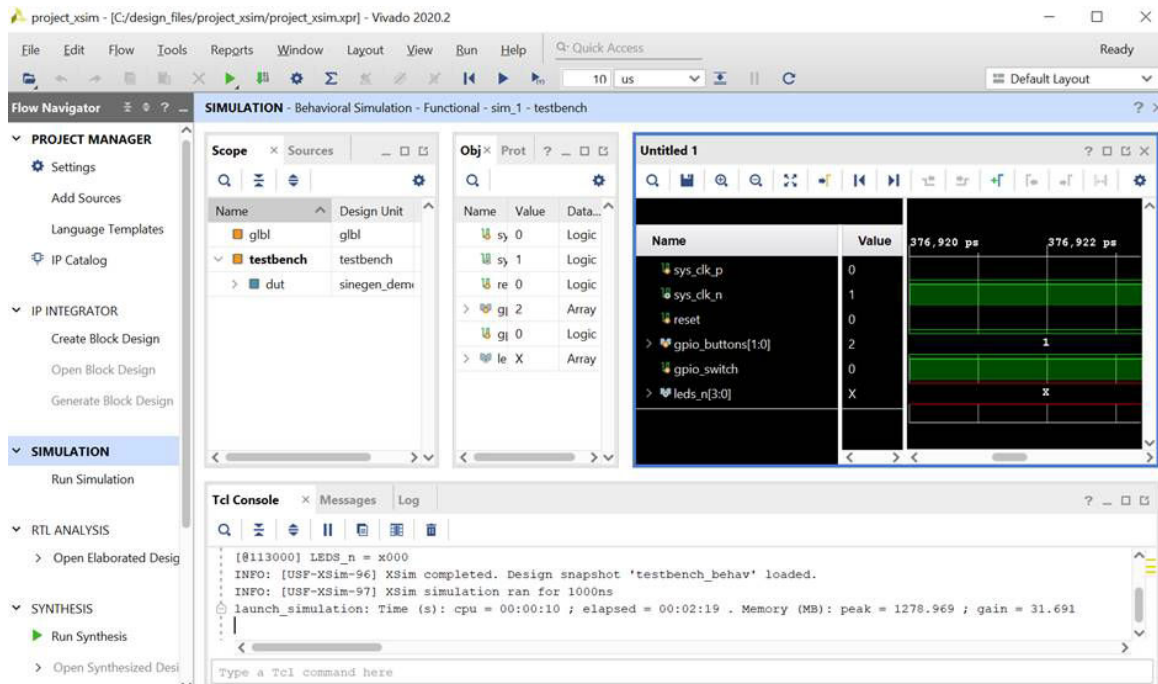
project_xsim - [C:/design_files/project_xsim/project_xsim.xpr] - Vivado 2020.2

File Edit Flow Tools Reports Window Layout View Run Help Quick Access Ready

10 us

Default Layout

Flow Navigator

SIMULATION - Behavioral Simulation - Functional - sim_1 - testbench

PROJECT MANAGER
Settings
Add Sources
Language Templates
IP Catalog

IP INTEGRATOR
Create Block Design
Open Block Design
Generate Block Design

SIMULATION
Run Simulation

RTL ANALYSIS
Open Elaborated Desig

SYNTHESIS
Run Synthesis
Open Synthesized Desi

Scope Sources

| Name | Design Unit |
|---|---|
| glbl | glbl |
| testbench | testbench |
| dut | sinegen_dem |

Obj Prot

| Name | Value | Data... |
|---|---|---|
| sy | 0 | Logic |
| sy | 1 | Logic |
| re | 0 | Logic |
| gi | 2 | Array |
| gi | 0 | Logic |
| le | X | Array |

Untitled 1

| Name | Value |
|---|---|
| sys_clk_p | 0 |
| sys_clk_n | 1 |
| reset | 0 |
| gpio_buttons[1:0] | 2 |
| gpio_switch | 0 |
| leds_n[3:0] | X |

376,920 ps 376,922 ps
1
X

Tcl Console Messages Log

[@113000] LEDS_n = x000
INFO: [USF-XSim-96] XSim completed. Design snapshot 'testbench_behav' loaded.
INFO: [USF-XSim-97] XSim simulation ran for 1000ns
launch_simulation: Time (s): cpu = 00:00:10 ; elapsed = 00:02:19 . Memory (MB): peak = 1278.969 ; gain = 31.691

Type a Tcl command here